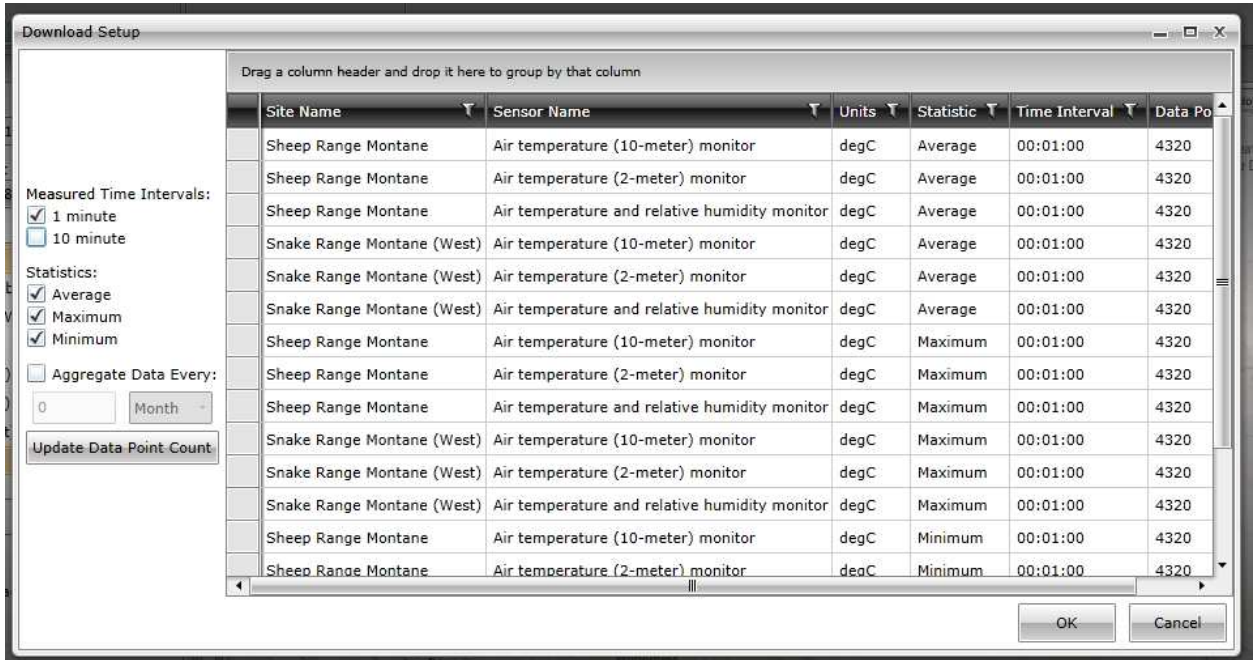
Download Setup

Measured Time Intervals:
1 minute
10 minute

Statistics:
Average
Maximum
Minimum

Aggregate Data Every:
0
Month

Update Data Point Count

Drag a column header and drop it here to group by that column

| Site Name | Sensor Name | Units | Statistic | Time Interval | Data Po |
|---|---|---|---|---|---|
| Sheep Range Montane | Air temperature (10-meter) monitor | degC | Average | 00:01:00 | 4320 |
| Sheep Range Montane | Air temperature (2-meter) monitor | degC | Average | 00:01:00 | 4320 |
| Sheep Range Montane | Air temperature and relative humidity monitor | degC | Average | 00:01:00 | 4320 |
| Snake Range Montane (West) | Air temperature (10-meter) monitor | degC | Average | 00:01:00 | 4320 |
| Snake Range Montane (West) | Air temperature (2-meter) monitor | degC | Average | 00:01:00 | 4320 |
| Snake Range Montane (West) | Air temperature and relative humidity monitor | degC | Average | 00:01:00 | 4320 |
| Sheep Range Montane | Air temperature (10-meter) monitor | degC | Maximum | 00:01:00 | 4320 |
| Sheep Range Montane | Air temperature (2-meter) monitor | degC | Maximum | 00:01:00 | 4320 |
| Sheep Range Montane | Air temperature and relative humidity monitor | degC | Maximum | 00:01:00 | 4320 |
| Snake Range Montane (West) | Air temperature (10-meter) monitor | degC | Maximum | 00:01:00 | 4320 |
| Snake Range Montane (West) | Air temperature (2-meter) monitor | degC | Maximum | 00:01:00 | 4320 |
| Snake Range Montane (West) | Air temperature and relative humidity monitor | degC | Maximum | 00:01:00 | 4320 |
| Sheep Range Montane | Air temperature (10-meter) monitor | degC | Minimum | 00:01:00 | 4320 |
| Sheep Range Montane | Air temperature (2-meter) monitor | degC | Minimum | 00:01:00 | 4320 |

OK
Cancel